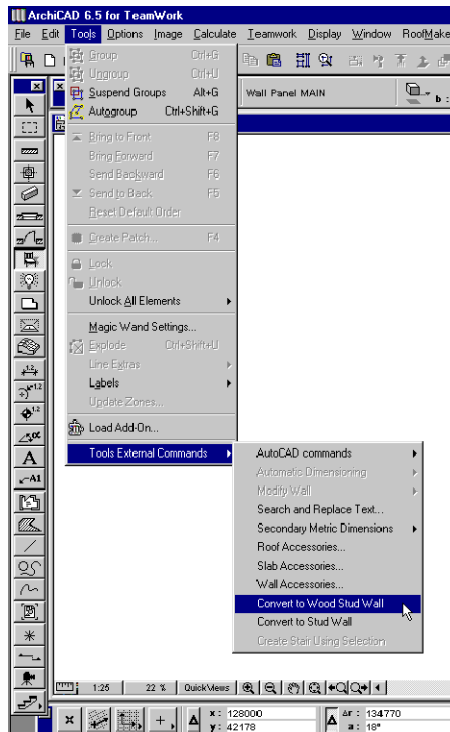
ArchiCAD 6.5 for TeamWork

File Edit Tools Options Image Calculate Teamwork Display Window RoofMake

Group Ctrl+G
Ungroup Ctrl+U
Suspend Groups Alt+G
Autogroup Ctrl+Shift+G
Bring to Front F8
Bring Forward F7
Send Backward F6
Send to Back F5
Reset Default Order
Create Patch... F4
Lock
Unlock
Unlock All Elements
Magic Wand Settings...
Explode Ctrl+Shift+U
Line Extras
Labels
Update Zones...
Load Add-On...
Tools External Commands

Wall Panel MAIN

AutoCAD commands
Automatic Dimensioning
Modify Wall
Search and Replace Text...
Secondary Metric Dimensions
Roof Accessories...
Slab Accessories...
Wall Accessories...
Convert to Wood Stud Wall
Convert to Stud Wall
Create Stair Using Selection

1:25 22 % QuickViews

x: 128000
y: 42178
Δr: 134770
a: 18°